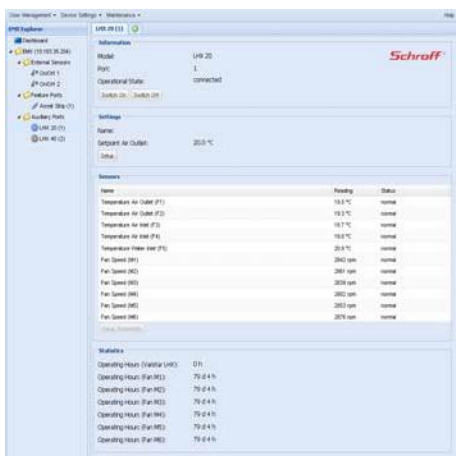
User Management ▾ Device Settings ▾ Maintenance ▾

Help

EMD Explorer

Dashboard

EMD (10.193.35.206)

External Sensors

OnOff 1

OnOff 2

Feature Ports

Asset Strip (1)

Auxiliary Ports

LHX 20 (1)

LHX 40 (2)

LHX 20 (1)

Information

Model: LHX 20

Port: 1

Operational State: connected

Schroff

Switch On Switch Off

Settings

Name:

Setpoint Air Outlet: 20.0 °C

Setup...

Sensors

| Name | Reading | Status |
|---|---|---|
| Temperature Air Outlet (T1) | 19.5 °C | normal |
| Temperature Air Outlet (T2) | 19.5 °C | normal |
| Temperature Air Inlet (T3) | 18.7 °C | normal |
| Temperature Air Inlet (T4) | 19.0 °C | normal |
| Temperature Water Inlet (T5) | 20.5 °C | normal |
| Fan Speed (M1) | 2843 rpm | normal |
| Fan Speed (M2) | 2881 rpm | normal |
| Fan Speed (M3) | 2839 rpm | normal |
| Fan Speed (M4) | 2882 rpm | normal |
| Fan Speed (M5) | 2863 rpm | normal |
| Fan Speed (M6) | 2876 rpm | normal |

Show Thresholds...

Statistics

Operating Hours (Varistar Unit): 0 h

Operating Hours (Fan M1): 79 d 4 h

Operating Hours (Fan M2): 79 d 4 h

Operating Hours (Fan M3): 79 d 4 h

Operating Hours (Fan M4): 79 d 4 h

Operating Hours (Fan M5): 79 d 4 h

Operating Hours (Fan M6): 79 d 4 h